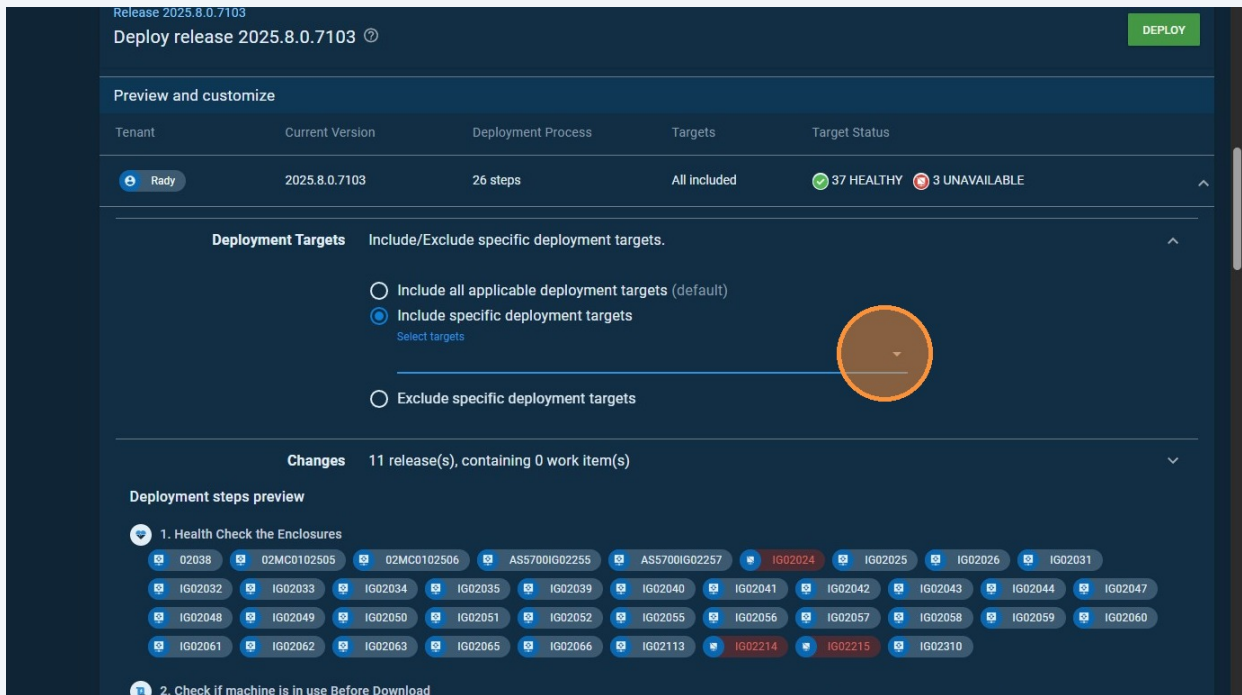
Release 2025.8.0.7103
Deploy release 2025.8.0.7103

DEPLOY

Preview and customize

| Tenant | Current Version | Deployment Process | Targets | Target Status |
|---|---|---|---|---|
| Rady | 2025.8.0.7103 | 26 steps | All included | 37 HEALTHY 3 UNAVAILABLE |

Deployment Targets Include/Exclude specific deployment targets.

Include all applicable deployment targets (default)
Include specific deployment targets
Select targets
Exclude specific deployment targets

Changes 11 release(s), containing 0 work item(s)

Deployment steps preview

1. Health Check the Enclosures

02038 02MC0102505 02MC0102506 AS5700IG02255 AS5700IG02257 IG02024 IG02025 IG02026 IG02031 IG02032 IG02033 IG02034 IG02035 IG02039 IG02040 IG02041 IG02042 IG02043 IG02044 IG02047 IG02048 IG02049 IG02050 IG02051 IG02052 IG02055 IG02056 IG02057 IG02058 IG02059 IG02060 IG02061 IG02062 IG02063 IG02065 IG02066 IG02113 IG02214 IG02215 IG02310

2. Check if machine is in use Before Download